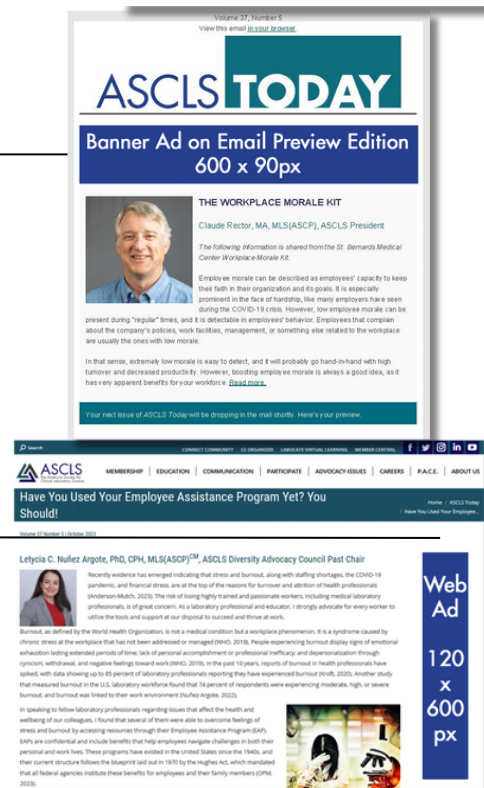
Volume 37, Number 5
View this email in your browser

ASCLS TODAY

Banner Ad on Email Preview Edition
600 x 90px

THE WORKPLACE MORALE KIT

Claude Rector, MA, MLS(ASCP), ASCLS President

The following information is shared from the St. Bernards Medical Center Workplace Morale Kit.

Employee morale can be described as employees' capacity to keep their faith in their organization and its goals. It is especially prominent in the face of hardship, like many employers have seen during the COVID-19 crisis. However, low employee morale can be present during "regular" times, and it is detectable in employees' behavior. Employees that complain about the company's policies, work facilities, management, or something else related to the workplace are usually the ones with low morale.

In that sense, extremely low morale is easy to detect, and it will probably go hand-in-hand with high turnover and decreased productivity. However, boosting employee morale is always a good idea, as it has very apparent benefits for your workforce. Read more.

Your next issue of ASCLS Today will be dropping in the mail shortly. Here's your preview.

Search
CONNECT COMMUNITY   CE ORGANIZER   LABUCATE VIRTUAL LEARNING   MEMBER CENTRAL

ASCLS
MEMBERSHIP | EDUCATION | COMMUNICATION | PARTICIPATE | ADVOCACY-ISSUES | CAREERS | P.A.C.E. | ABOUT US

Have You Used Your Employee Assistance Program Yet? You Should!
Home / ASCLS Today / Have You Used Your Employee...

Volume 37 Number 5 | October 2023

Letycia C. Nuñez Argote, PhD, CPH, MLS(ASCP)CM, ASCLS Diversity Advocacy Council Past Chair

Recently evidence has emerged indicating that stress and burnout, along with staffing shortages, the COVID-19 pandemic, and financial stress, are at the top of the reasons for turnover and attrition of health professionals (Anderson-Mutch, 2023). The risk of losing highly trained and passionate workers, including medical laboratory professionals, is of great concern. As a laboratory professional and educator, I strongly advocate for every worker to utilize the tools and support at our disposal to succeed and thrive at work.

Burnout, as defined by the World Health Organization, is not a medical condition but a workplace phenomenon. It is a syndrome caused by chronic stress at the workplace that has not been addressed or managed (WHO, 2019). People experiencing burnout display signs of emotional exhaustion lasting extended periods of time; lack of personal accomplishment or professional inefficacy; and depersonalization through cynicism, withdrawal, and negative feelings toward work (WHO, 2019). In the past 10 years, reports of burnout in health professionals have spiked, with data showing up to 85 percent of laboratory professionals reporting they have experienced burnout (Kroft, 2020). Another study that measured burnout in the U.S. laboratory workforce found that 74 percent of respondents were experiencing moderate, high, or severe burnout, and burnout was linked to their work environment (Nuñez Argote, 2022).

In speaking to fellow laboratory professionals regarding issues that affect the health and wellbeing of our colleagues, I found that several of them were able to overcome feelings of stress and burnout by accessing resources through their Employee Assistance Program (EAP). EAPs are confidential and include benefits that help employees navigate challenges in both their personal and work lives. These programs have existed in the United States since the 1940s, and their current structure follows the blueprint laid out in 1970 by the Hughes Act, which mandated that all federal agencies institute these benefits for employees and their family members (OPM, 2023).

Web Ad
120 x 600 px